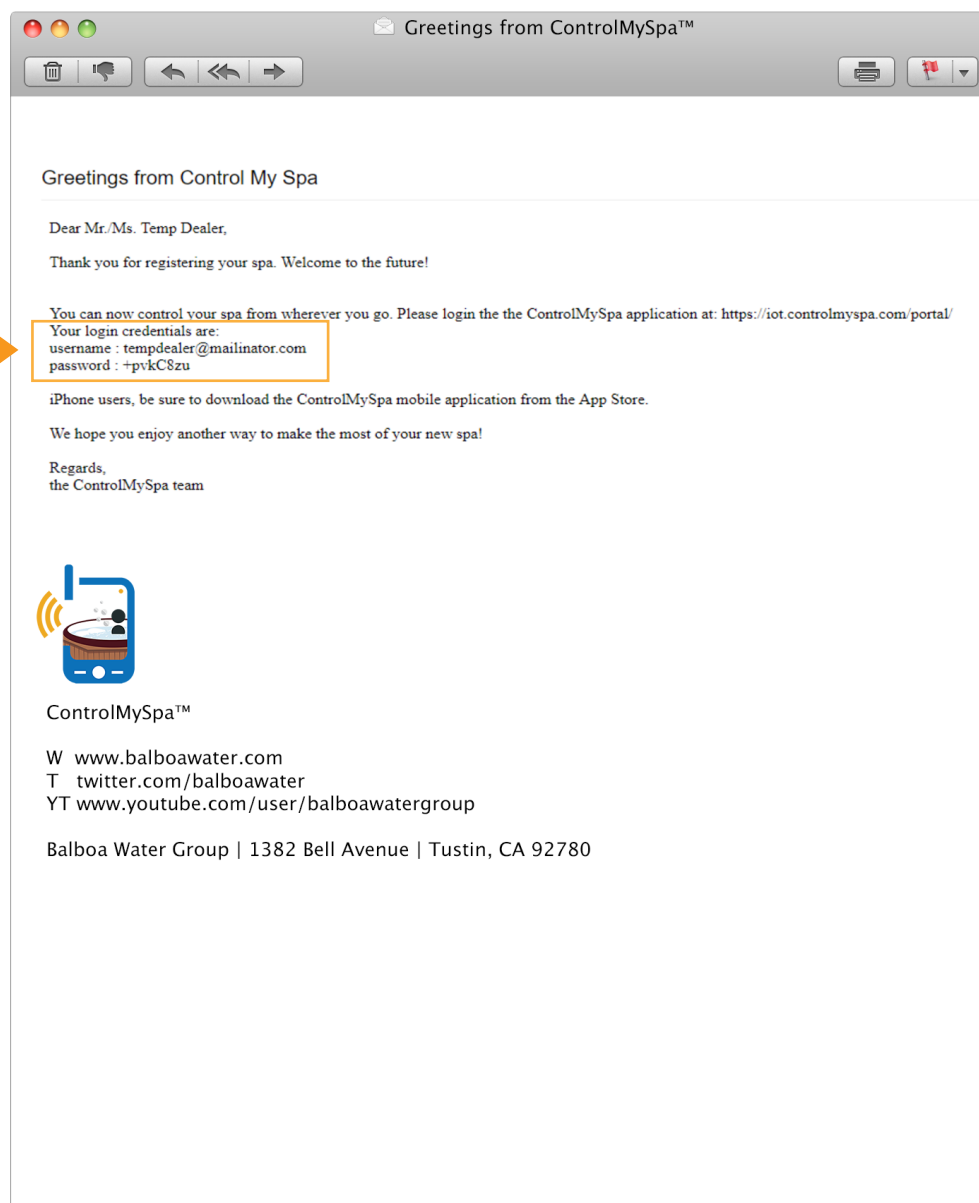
Greetings from ControlMySpa™

Greetings from Control My Spa

Dear Mr./Ms. Temp Dealer,

Thank you for registering your spa. Welcome to the future!

You can now control your spa from wherever you go. Please login the the ControlMySpa application at: https://iot.controlmyspa.com/portal/
Your login credentials are:
username : tempdealer@mailinator.com
password : +pvkC8zu

iPhone users, be sure to download the ControlMySpa mobile application from the App Store.

We hope you enjoy another way to make the most of your new spa!

Regards,
the ControlMySpa team

ControlMySpa™

W www.balboawater.com
T twitter.com/balboawater
YT www.youtube.com/user/balboawatergroup

Balboa Water Group | 1382 Bell Avenue | Tustin, CA 92780